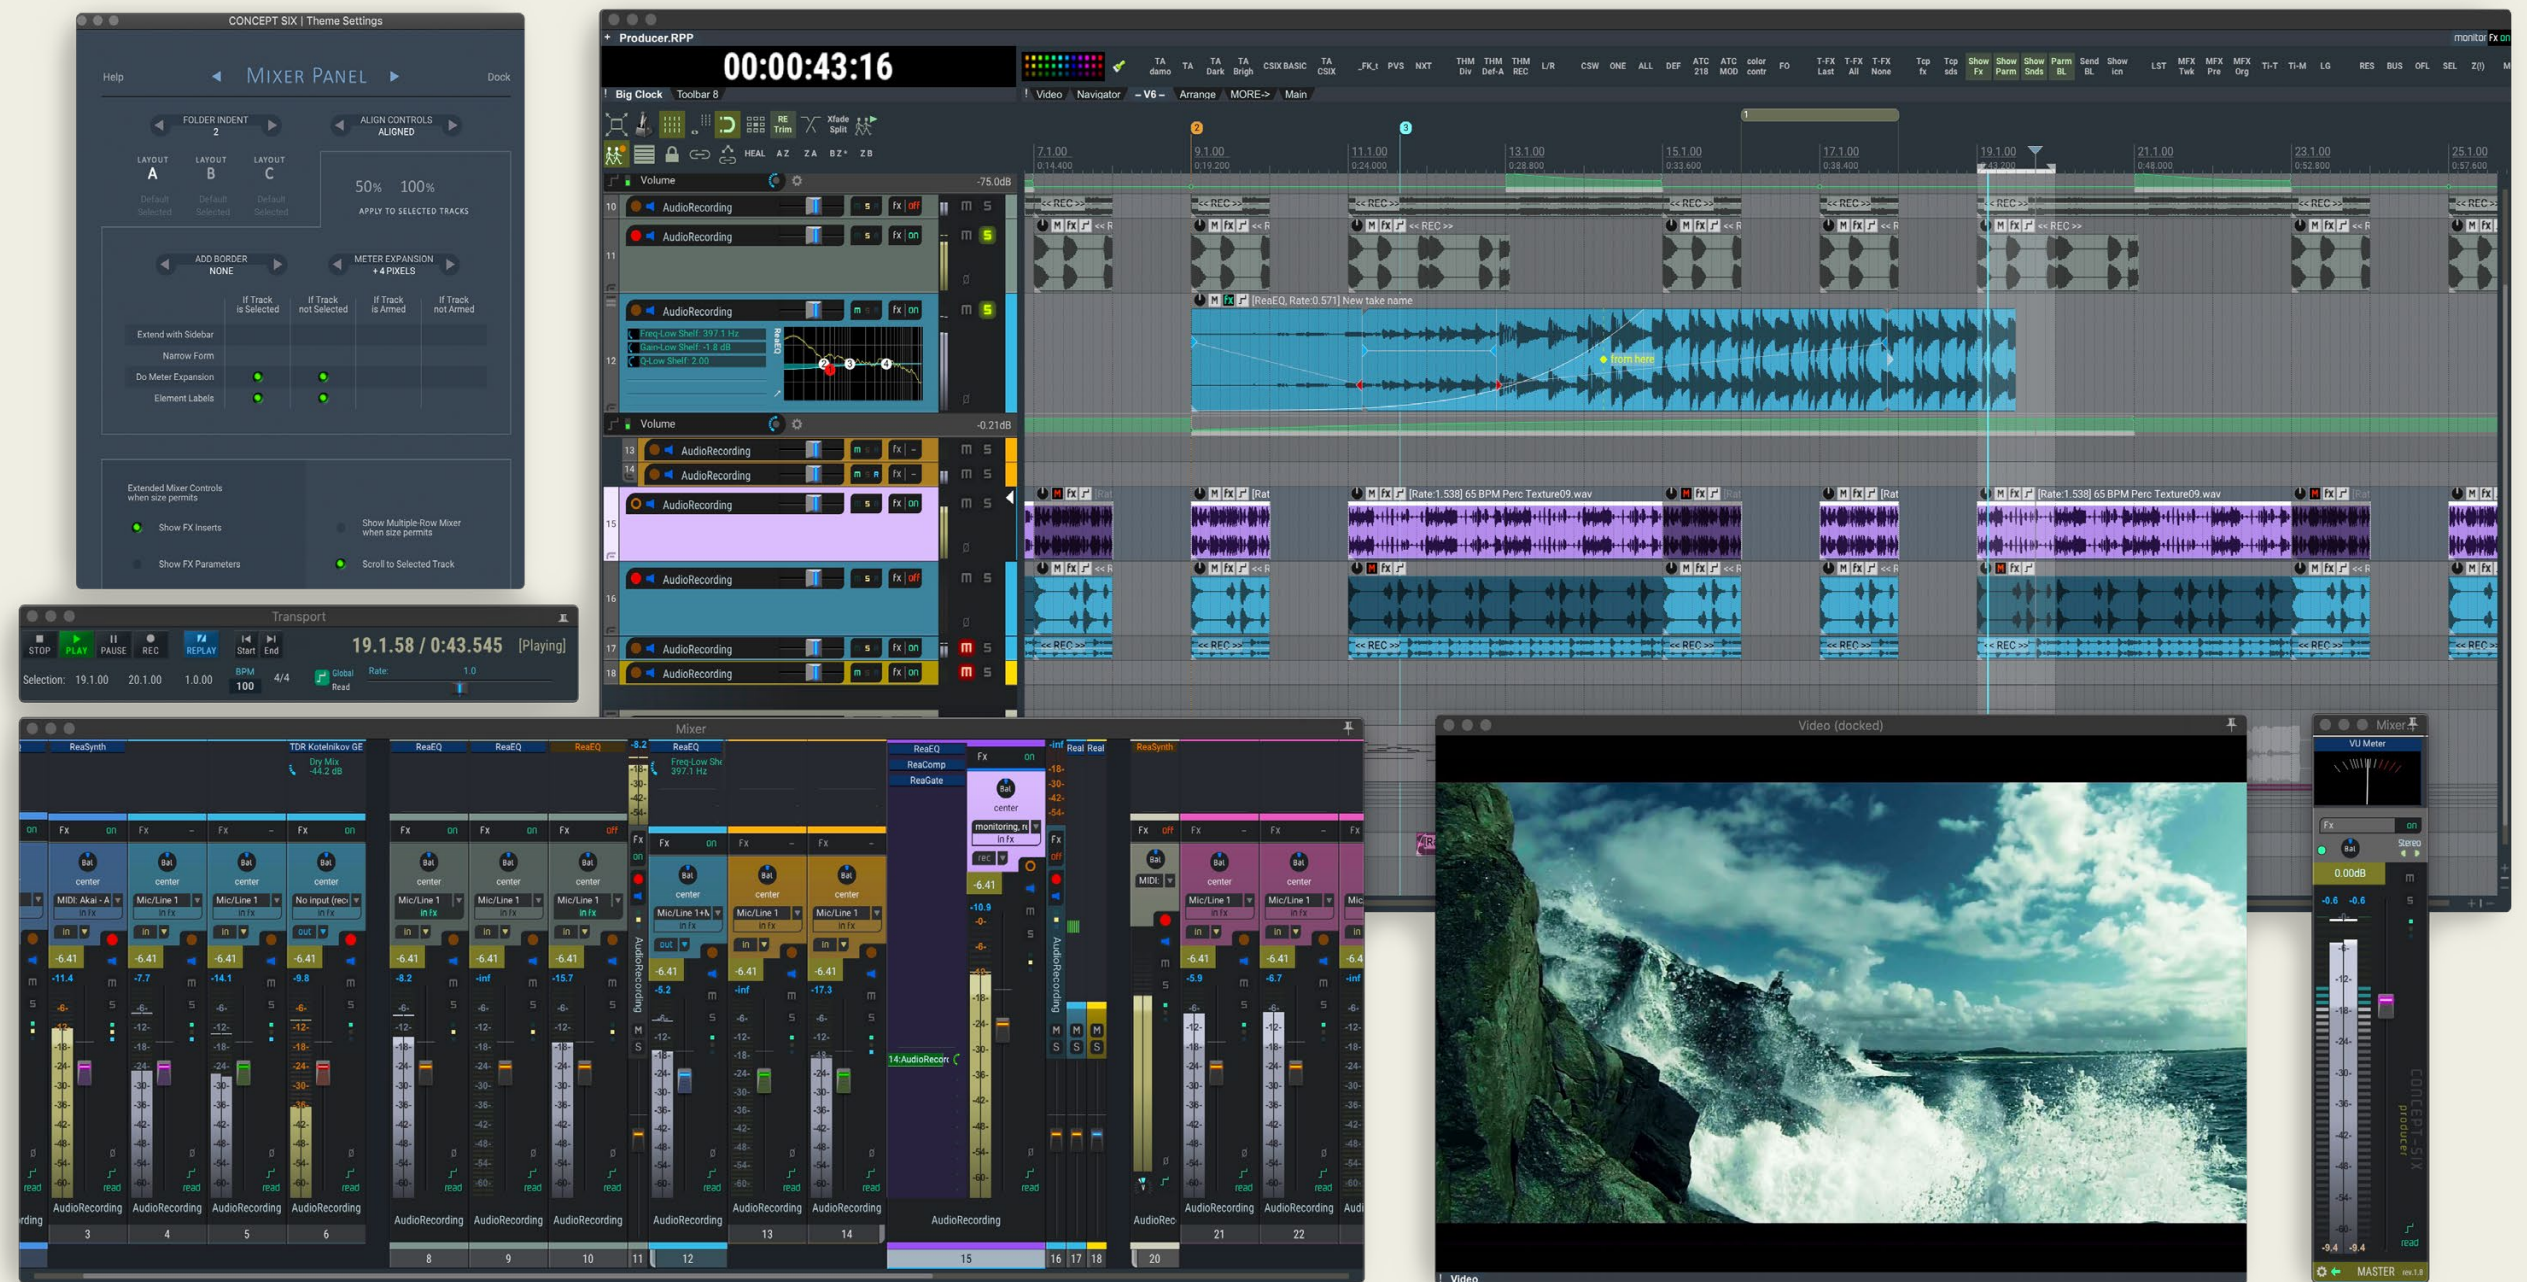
CONCEPT SIX | Theme Settings

Help
MIXER PANEL
Dock

FOLDER INDENT
2
ALIGN CONTROLS
ALIGNED

LAYOUT
A
Default
Selected
LAYOUT
B
Default
Selected
LAYOUT
C
Default
Selected

50%
100%
APPLY TO SELECTED TRACKS

ADD BORDER
NONE
METER EXPANSION
+4 PIXELS

| | If Track is Selected | If Track not Selected | If Track is Armed | If Track not Armed |
|---|---|---|---|---|
| Extend with Sidebar | | | | |
| Narrow Form | | | | |
| Do Meter Expansion | | | | |
| Element Labels | | | | |

Extended Mixer Controls when size permits
Show FX Inserts
Show Multiple-Row Mixer when size permits
Show FX Parameters
Scroll to Selected Track

Transport
STOP PLAY PAUSE REC REPLAY Start End
19.1.58 / 0:43.545 [Playing]
Selection: 19.1.00 20.1.00 1.0.00
BPM 100 4/4
Global Read
Rate: 1.0

Producer.RPP
00:00:43:16
Big Clock Toolbar 8
Video Navigator – V6 – Arrange MORE-> Main
TA damo TA TA Dark TA Brigh CSIX BASIC TA CSIX _FK_t PVS NXT THM Div THM Def-A THM REC L/R CSW ONE ALL DEF ATC 218 ATC MOD color contr FO T-FX Last T-FX All T-FX None Top fx Top sds Show Fx Show Parm Show Snds Parm BL Send BL Show icn LST MFX Twk MFX Pre MFX Org Ti-T Ti-M LG RES BUS OFL SEL Z(!) monitor fx on
RE Trim Xfade Split HEAL AZ ZA BZ* ZB

Volume -75.0dB
10 AudioRecording
11 AudioRecording
12 AudioRecording
Freq-Low Shelf: 397.1 Hz
Gain-Low Shelf: -1.8 dB
Q-Low Shelf: 2.00
Volume -0.21dB
13 AudioRecording
14 AudioRecording
15 AudioRecording
16 AudioRecording
17 AudioRecording
18 AudioRecording

7.1.00 0:14.400
9.1.00 0:19.200
11.1.00 0:24.000
13.1.00 0:28.800
15.1.00 0:33.600
17.1.00 0:38.400
19.1.00
21.1.00 0:48.000
23.1.00 0:52.800
25.1.00 0:57.600
<< REC >>
[ReaEQ, Rate:0.571] New take name
from here
[Rate:1.538] 65 BPM Perc Texture09.wav

Mixer
ReaSynth TDR Kotelnikov GE Dry Mix -44.2 dB ReaEQ ReaEQ ReaEQ ReaEQ Freq-Low She 397.1 Hz ReaEQ ReaComp ReaGate ReaSynth
center
MIDI: Akai - A
Mic/Line 1
No input
-6.41
AudioRecording
3 4 5 6 8 9 10 11 12 13 14 15 16 17 18 20 21 22
14:AudioRecor
monitoring
read

Video (docked)
Video

Mixer
VU Meter
0.00dB
Stereo
MASTER
CONCEPT-SIX producer